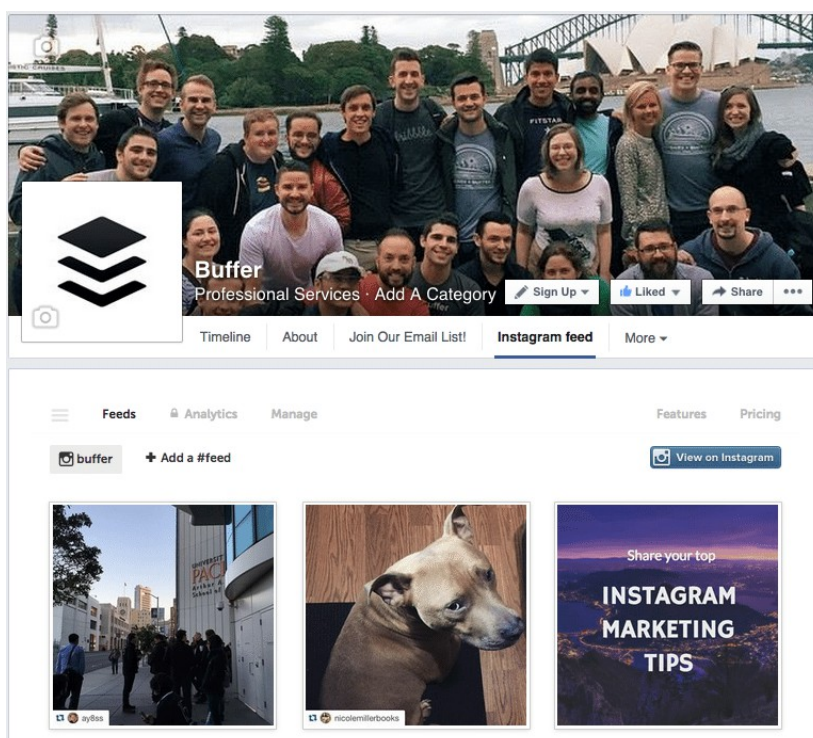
Buffer
Professional Services · Add A Category
Sign Up
Liked
Share
•••
Timeline
About
Join Our Email List!
Instagram feed
More
Feeds
Analytics
Manage
Features
Pricing
buffer
+ Add a #feed
View on Instagram
UNIVERSITY PACIFIC
ay8ss
nicolemillerbooks
Share your top
INSTAGRAM MARKETING TIPS